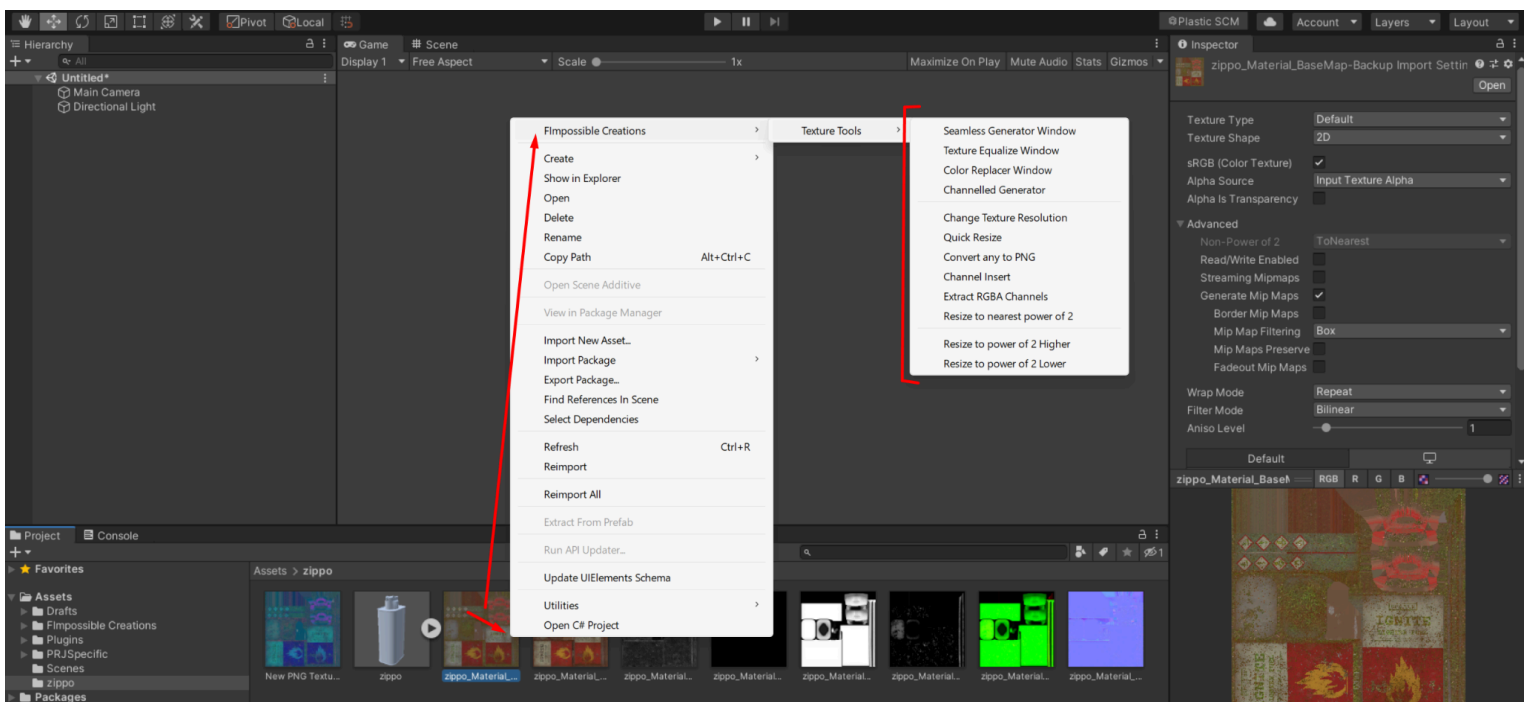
Pivot Local

Plastic SCM Account Layers Layout

Hierarchy
All
Untitled*
Main Camera
Directional Light

Game Scene
Display 1 Free Aspect Scale 1x Maximize On Play Mute Audio Stats Gizmos

FImpossible Creations
Create
Show in Explorer
Open
Delete
Rename
Copy Path Alt+Ctrl+C
Open Scene Additive
View in Package Manager
Import New Asset...
Import Package
Export Package...
Find References In Scene
Select Dependencies
Refresh Ctrl+R
Reimport
Reimport All
Extract From Prefab
Run API Updater...
Update UIElements Schema
Utilities
Open C# Project

Texture Tools

Seamless Generator Window
Texture Equalize Window
Color Replacer Window
Channelled Generator
Change Texture Resolution
Quick Resize
Convert any to PNG
Channel Insert
Extract RGBA Channels
Resize to nearest power of 2
Resize to power of 2 Higher
Resize to power of 2 Lower

Inspector
zippo_Material_BaseMap-Backup Import Settin
Open
Texture Type Default
Texture Shape 2D
sRGB (Color Texture)
Alpha Source Input Texture Alpha
Alpha Is Transparency
Advanced
Non-Power of 2 ToNearest
Read/Write Enabled
Streaming Mipmaps
Generate Mip Maps
Border Mip Maps
Mip Map Filtering Box
Mip Maps Preserve
Fadeout Mip Maps
Wrap Mode Repeat
Filter Mode Bilinear
Aniso Level 1
Default
zippo_Material_BaseM RGB R G B

Project Console
Favorites
Assets
Drafts
FImpossible Creations
Plugins
PRJSpecific
Scenes
zippo
Packages
Assets > zippo
1
New PNG Textu... zippo zippo_Material_... zippo_Material_... zippo_Material_... zippo_Material_... zippo_Material_... zippo_Material_... zippo_Material_... zippo_Material_...